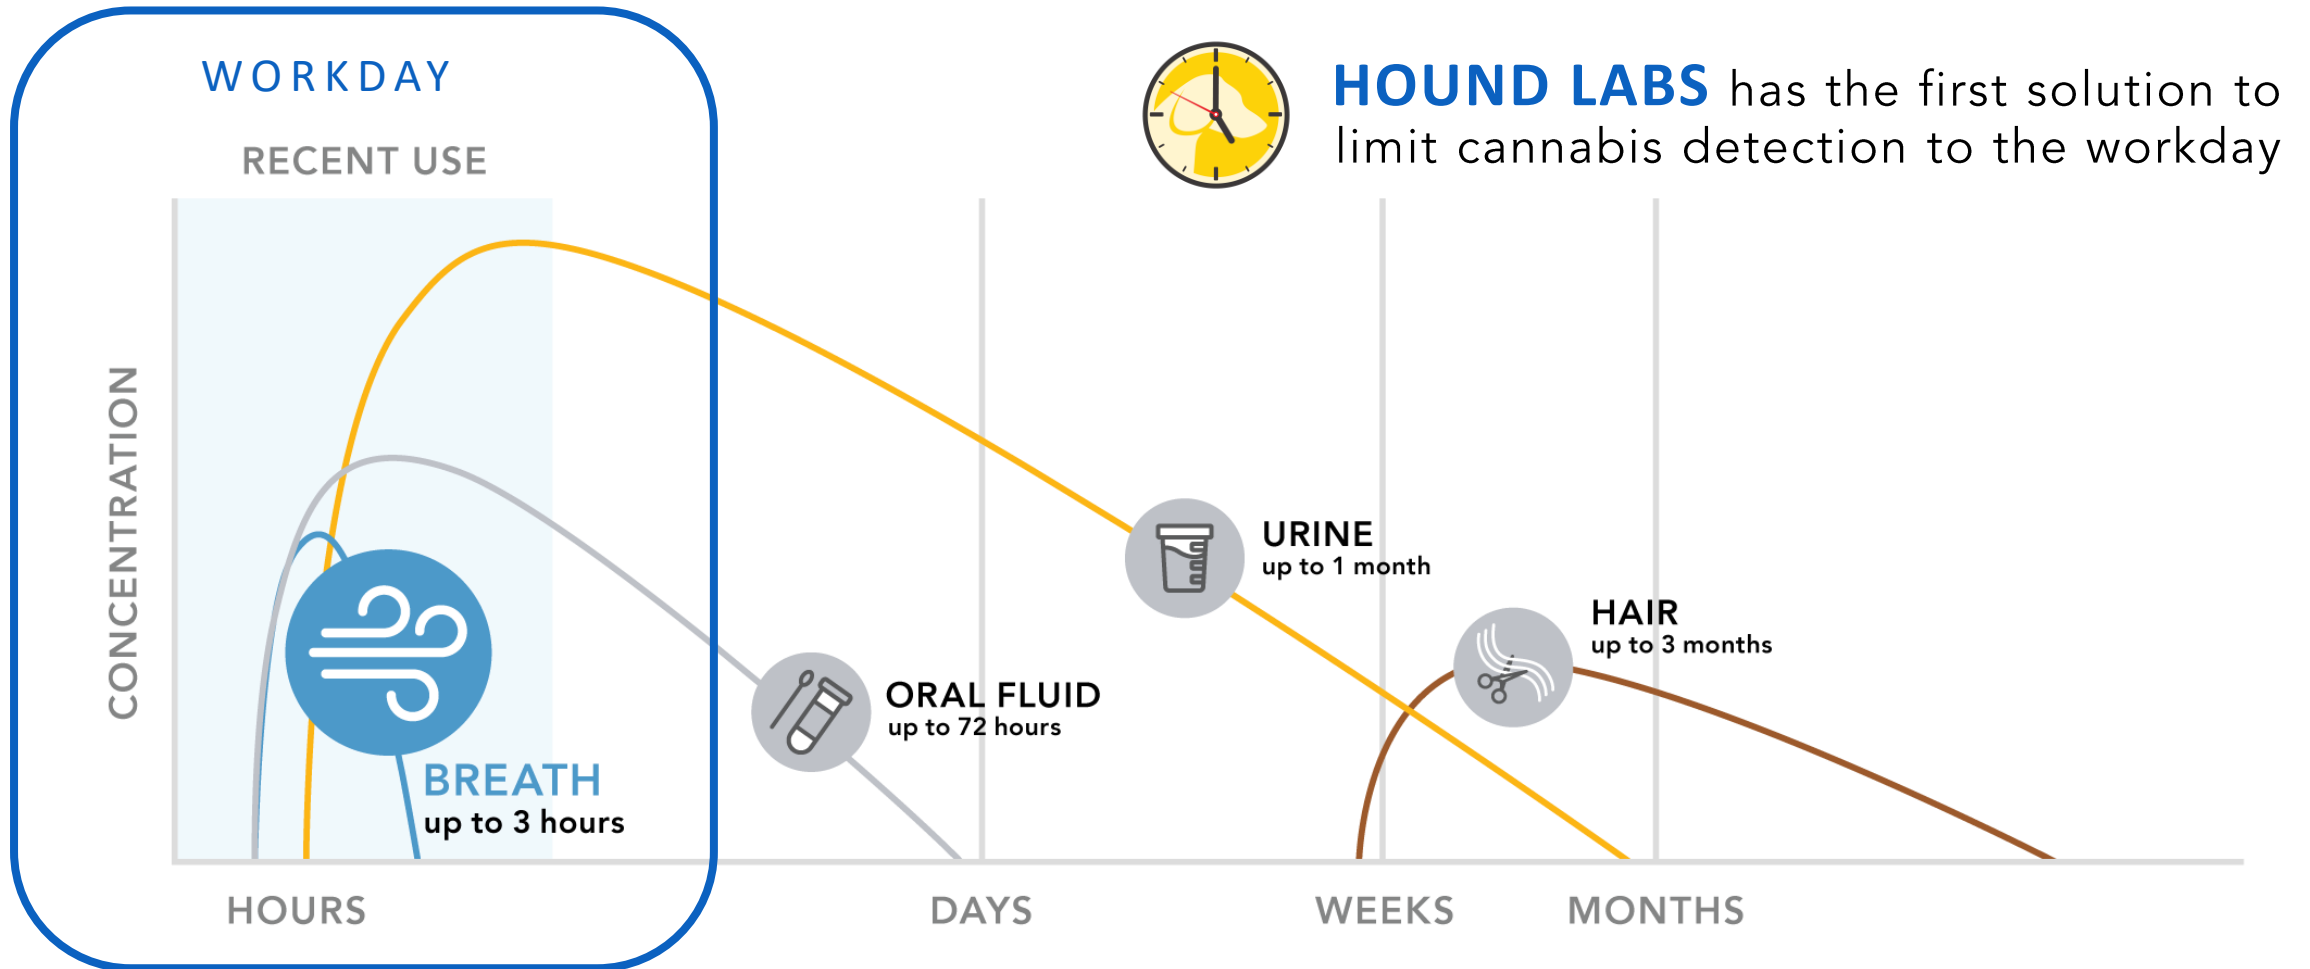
WORKDAY

RECENT USE

HOUND LABS has the first solution to limit cannabis detection to the workday

CONCENTRATION

URINE
up to 1 month

HAIR
up to 3 months

ORAL FLUID
up to 72 hours

BREATH
up to 3 hours

HOURS

DAYS

WEEKS

MONTHS